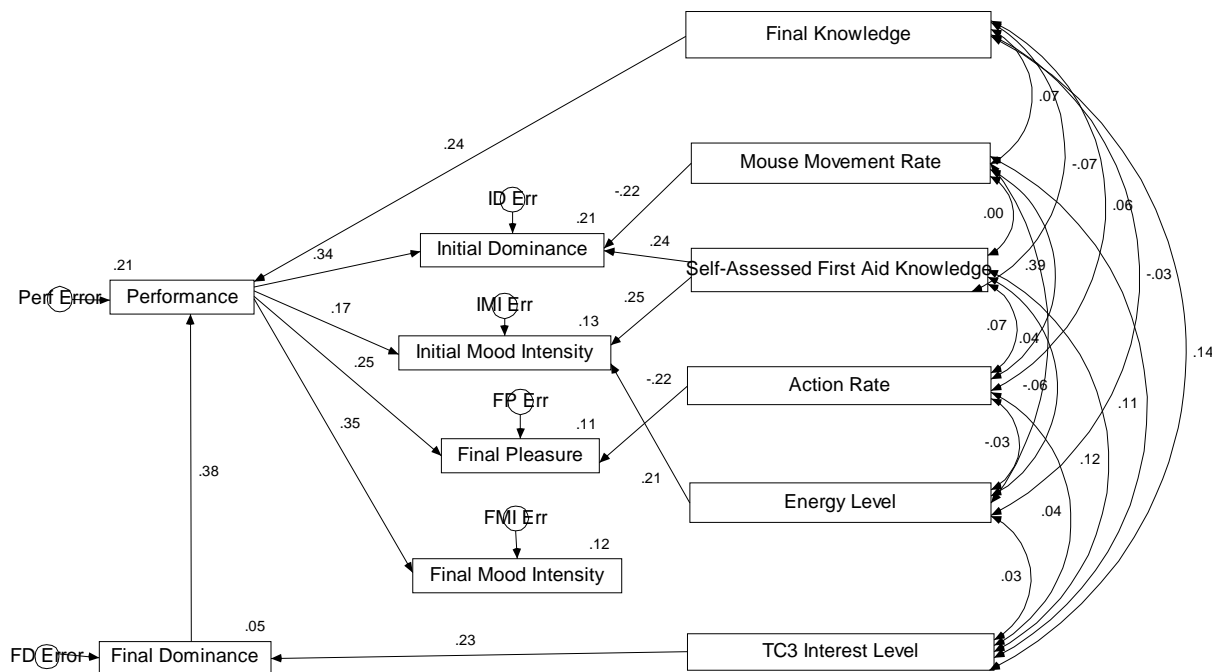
Final Knowledge
.24
.07
Mouse Movement Rate
-.07
-.22
ID Err
.21
.00
.06
.34
Initial Dominance
.24
.21
Perf Error
Performance
Self-Assessed First Aid Knowledge
.39
-.03
.17
IMI Err
.25
.13
.07
.04
Initial Mood Intensity
.14
.25
-.22
Action Rate
-.06
FP Err
.35
.11
.11
Final Pleasure
-.03
.38
.21
.12
Energy Level
FMI Err
.04
.12
Final Mood Intensity
.03
.05
.23
FD Error
Final Dominance
TC3 Interest Level